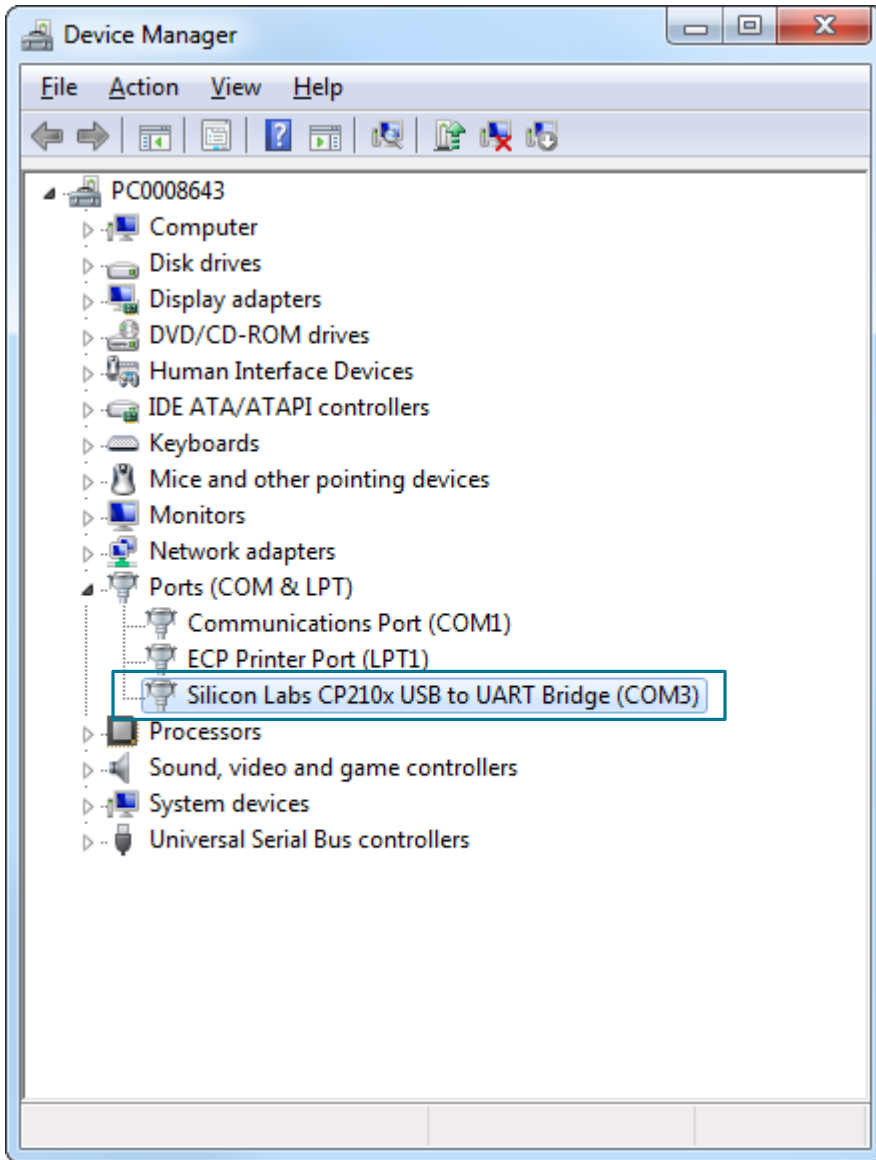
Device Manager

File Action View Help

PC0008643
Computer
Disk drives
Display adapters
DVD/CD-ROM drives
Human Interface Devices
IDE ATA/ATAPI controllers
Keyboards
Mice and other pointing devices
Monitors
Network adapters
Ports (COM & LPT)
Communications Port (COM1)
ECP Printer Port (LPT1)
Silicon Labs CP210x USB to UART Bridge (COM3)
Processors
Sound, video and game controllers
System devices
Universal Serial Bus controllers